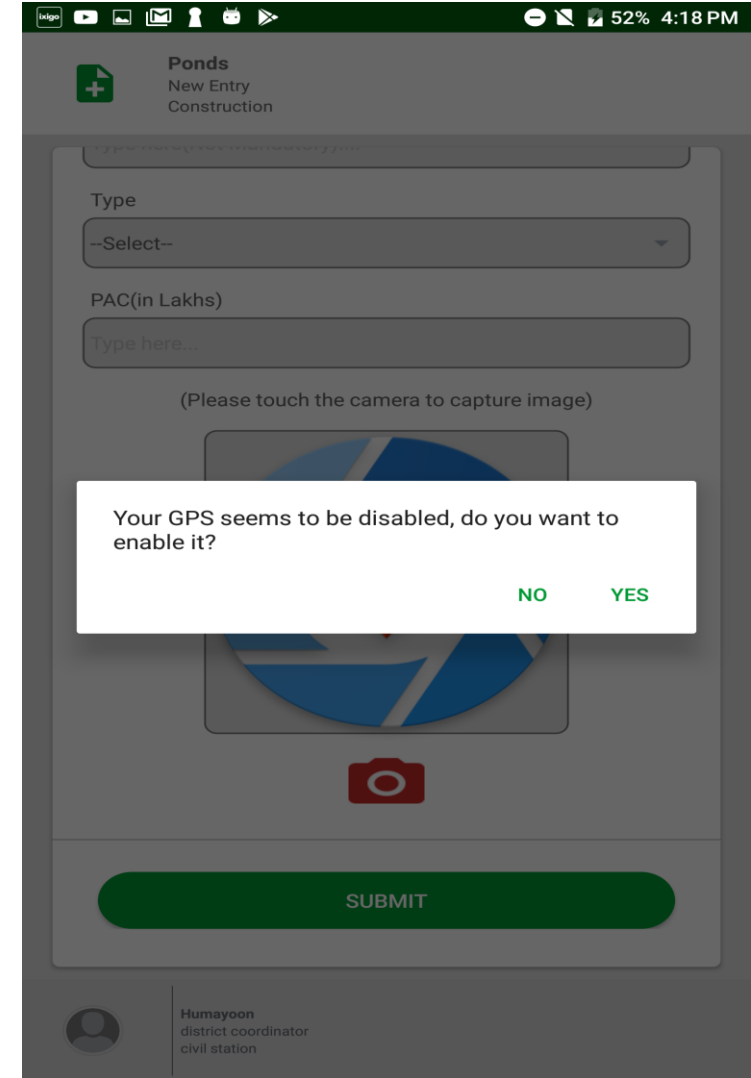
ixigo

52% 4:18 PM

Ponds
New Entry
Construction

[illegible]

Type

--Select--

PAC(in Lakhs)

Type here...

(Please touch the camera to capture image)

Your GPS seems to be disabled, do you want to enable it?

NO YES

SUBMIT

Humayoon
district coordinator
civil station